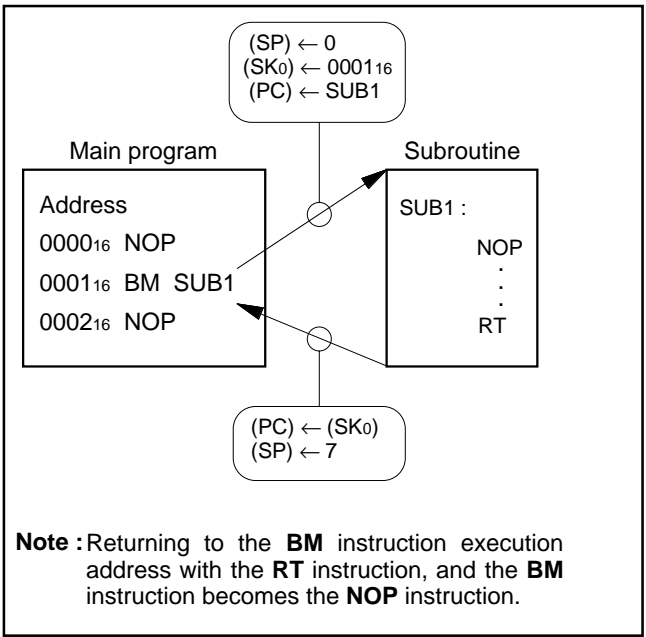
(SP) $\leftarrow$ 0
(SK$_0$) $\leftarrow$ $0001_{16}$
(PC) $\leftarrow$ SUB1

Main program

Address
$0000_{16}$ NOP
$0001_{16}$ BM SUB1
$0002_{16}$ NOP

Subroutine

SUB1 :
NOP
.
.
.
RT

(PC) $\leftarrow$ (SK$_0$)
(SP) $\leftarrow$ 7

**Note :** Returning to the **BM** instruction execution address with the **RT** instruction, and the **BM** instruction becomes the **NOP** instruction.